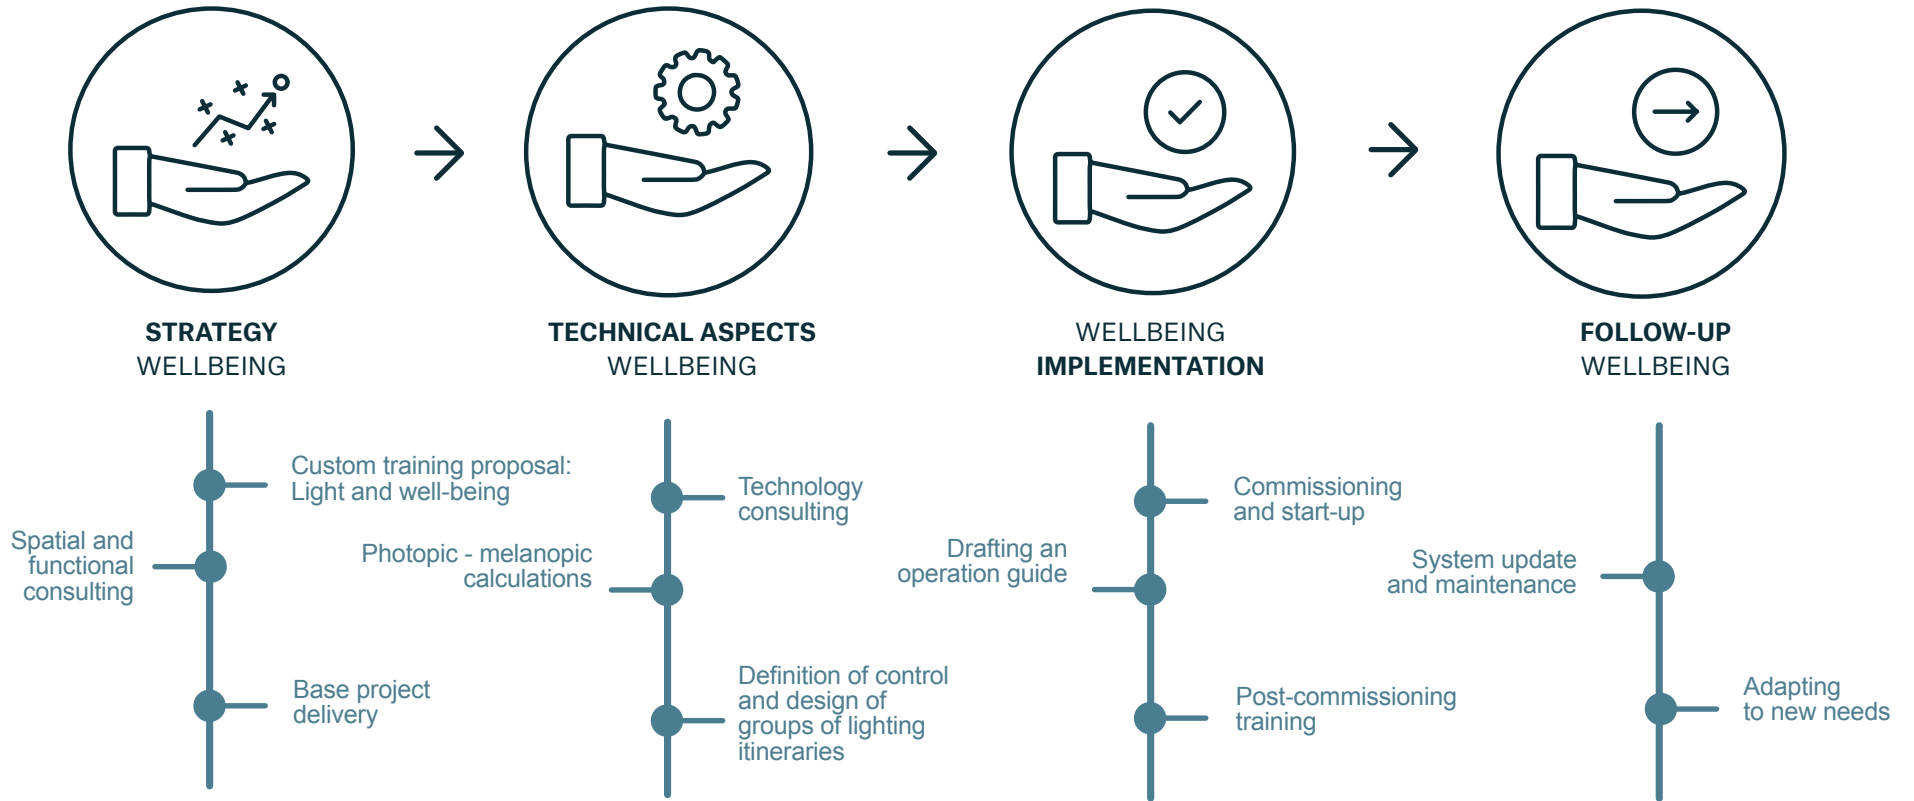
STRATEGY
WELLBEING

Custom training proposal: Light and well-being

Spatial and functional consulting

Base project delivery

TECHNICAL ASPECTS
WELLBEING

Technology consulting

Photopic - melanopic calculations

Definition of control and design of groups of lighting itineraries

WELLBEING
IMPLEMENTATION

Commissioning and start-up

Drafting an operation guide

Post-commissioning training

FOLLOW-UP
WELLBEING

System update and maintenance

Adapting to new needs